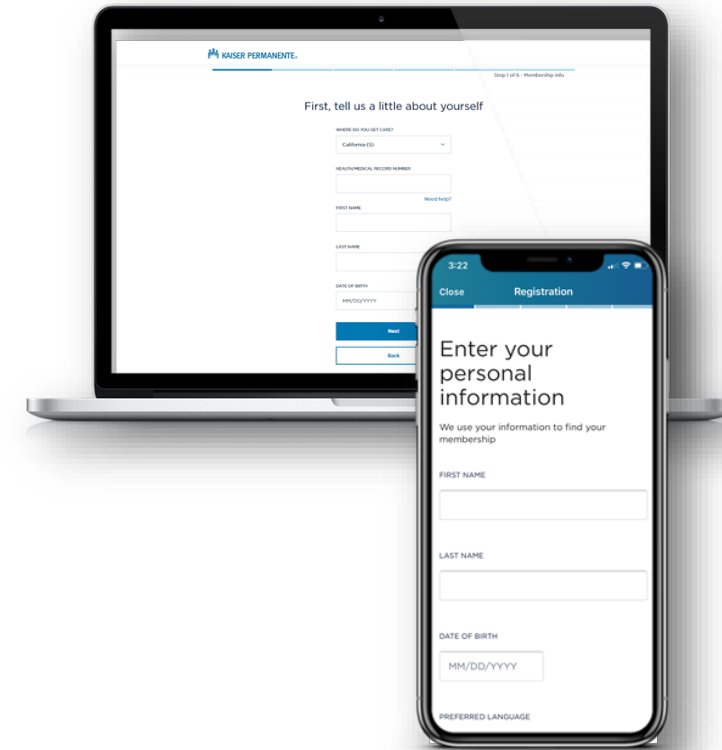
KAISER PERMANENTE.

Step 1 of 6 - Membership info

First, tell us a little about yourself

WHERE DO YOU GET CARE?

California (S)

HEALTH/MEDICAL RECORD NUMBER

Need help?

FIRST NAME

LAST NAME

DATE OF BIRTH

MM/DD/YYYY

Next

Back

3:22

Close

Registration

Enter your personal information

We use your information to find your membership

FIRST NAME

LAST NAME

DATE OF BIRTH

MM/DD/YYYY

PREFERRED LANGUAGE